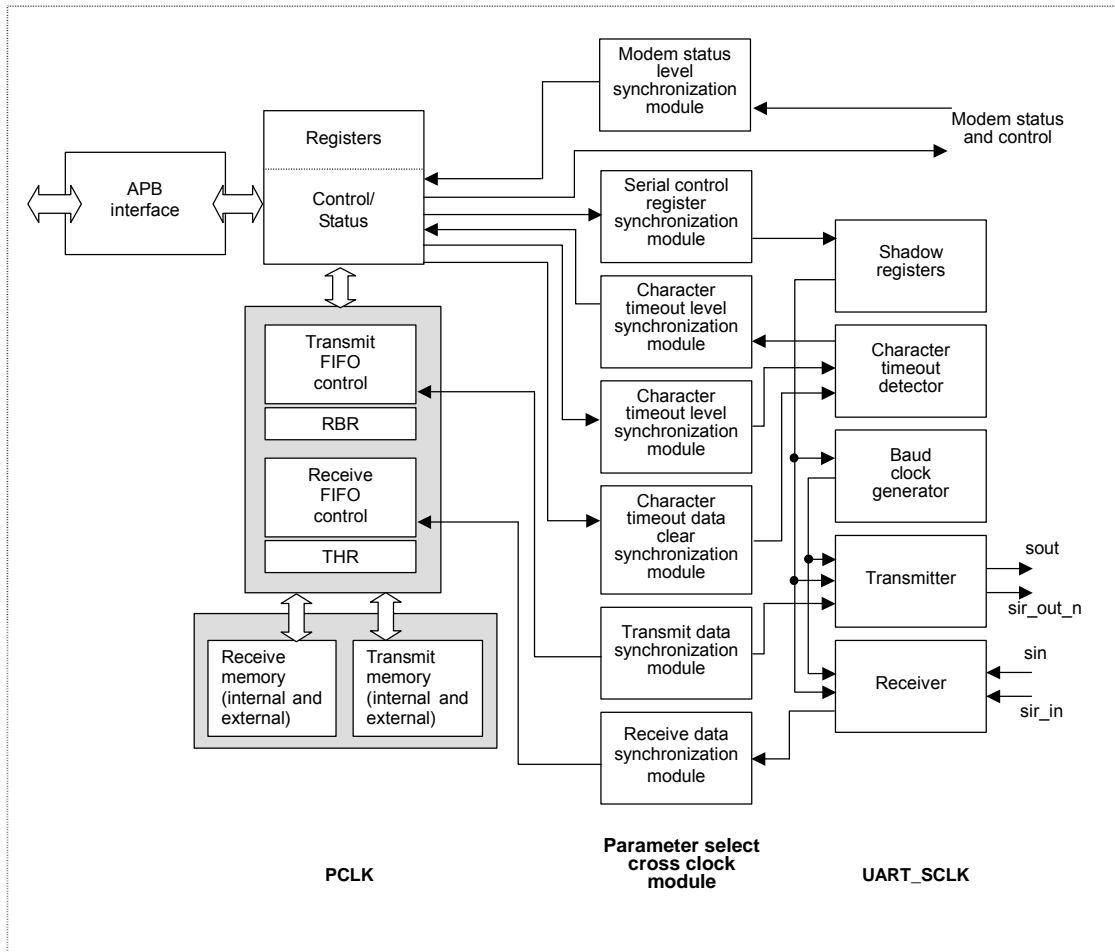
Modem status level synchronization module

Modem status and control

Registers

Control/ Status

APB interface

Serial control register synchronization module

Shadow registers

Character timeout level synchronization module

Character timeout detector

Transmit FIFO control

RBR

Character timeout level synchronization module

Baud clock generator

Receive FIFO control

THR

Character timeout data clear synchronization module

sout

Transmitter

sir_out_n

Transmit data synchronization module

sin

Receiver

sir_in

Receive memory (internal and external)

Transmit memory (internal and external)

Receive data synchronization module

PCLK

Parameter select cross clock module

UART_SCLK